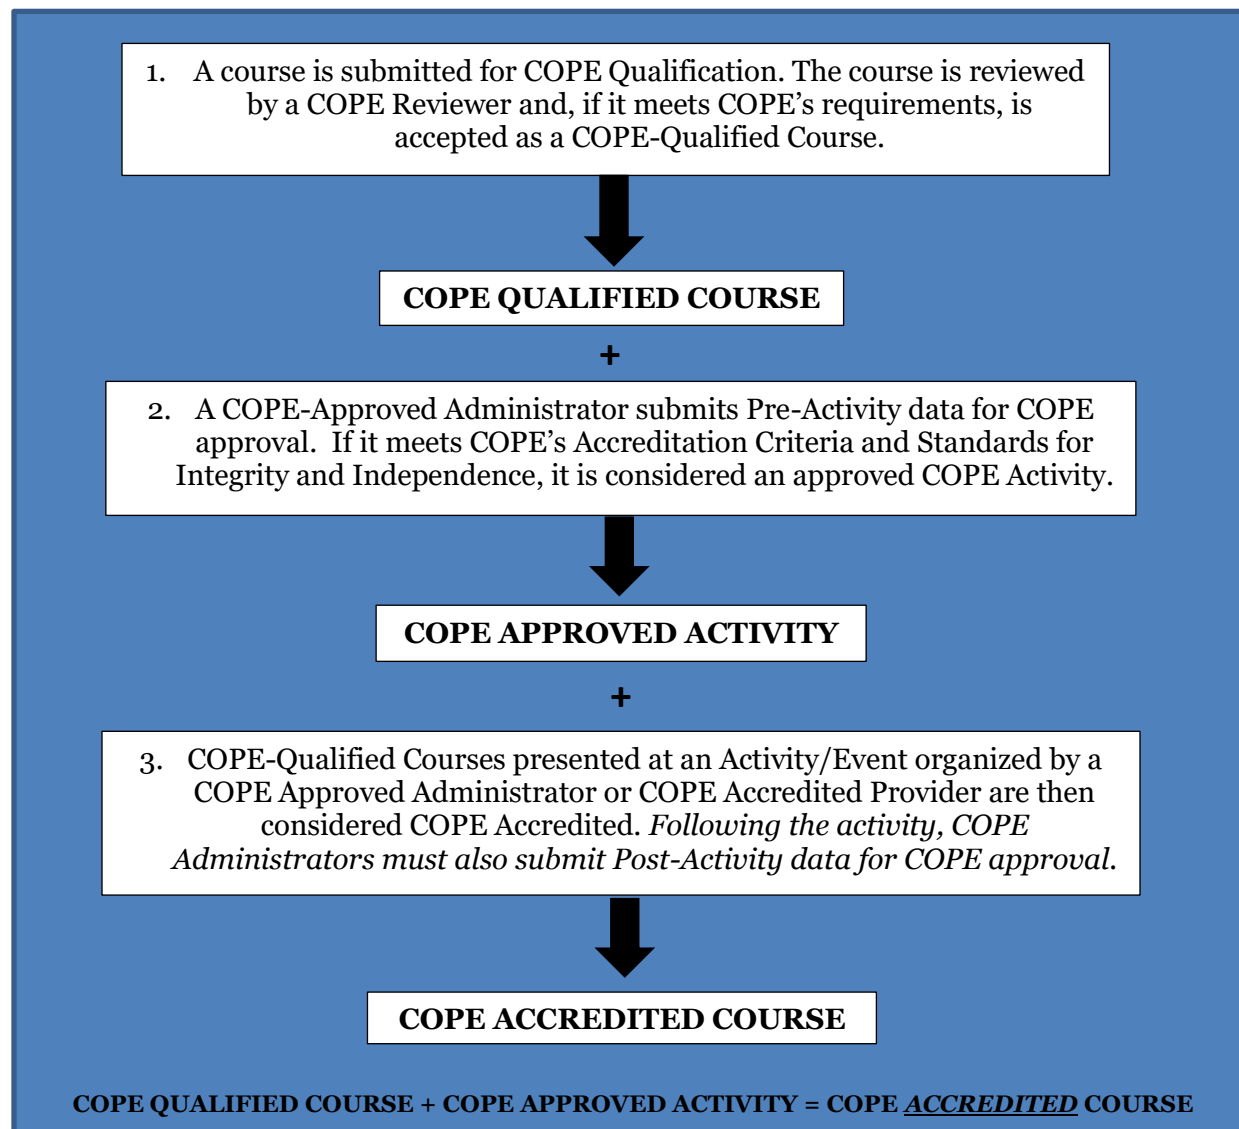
1. A course is submitted for COPE Qualification. The course is reviewed by a COPE Reviewer and, if it meets COPE's requirements, is accepted as a COPE-Qualified Course.

COPE QUALIFIED COURSE

+

2. A COPE-Approved Administrator submits Pre-Activity data for COPE approval. If it meets COPE's Accreditation Criteria and Standards for Integrity and Independence, it is considered an approved COPE Activity.

COPE APPROVED ACTIVITY

+

3. COPE-Qualified Courses presented at an Activity/Event organized by a COPE Approved Administrator or COPE Accredited Provider are then considered COPE Accredited. *Following the activity, COPE Administrators must also submit Post-Activity data for COPE approval.*

COPE ACCREDITED COURSE

COPE QUALIFIED COURSE + COPE APPROVED ACTIVITY = COPE ***ACCREDITED*** COURSE